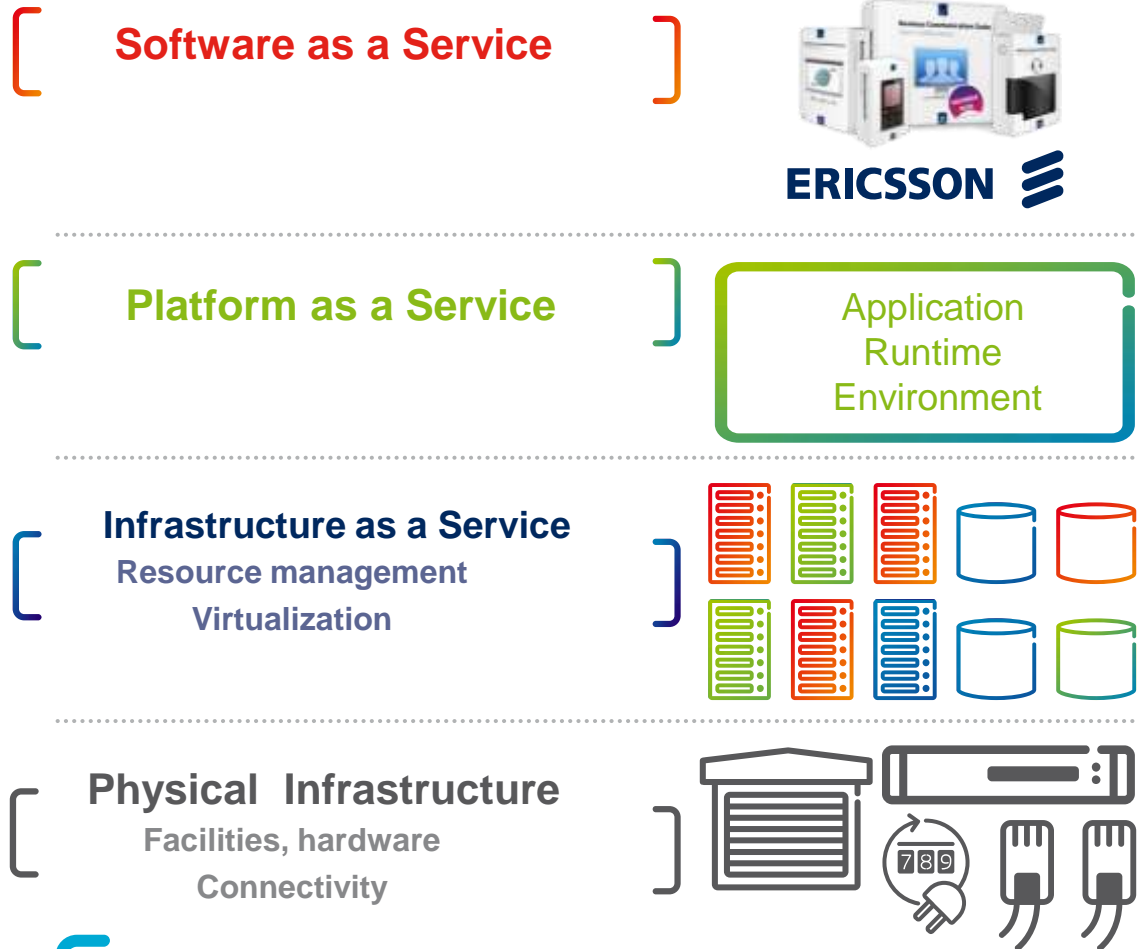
Software as a Service

ERICSSON

Platform as a Service

Application Runtime Environment

Infrastructure as a Service
Resource management
Virtualization

Physical Infrastructure
Facilities, hardware
Connectivity

789